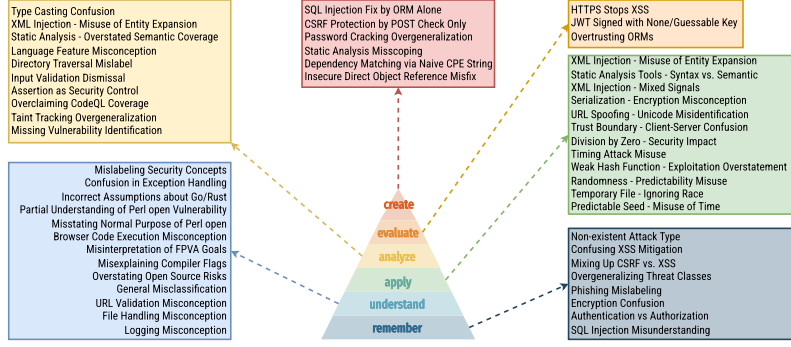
Type Casting Confusion
XML Injection - Misuse of Entity Expansion
Static Analysis - Overstated Semantic Coverage
Language Feature Misconception
Directory Traversal Mislabel
Input Validation Dismissal
Assertion as Security Control
Overclaiming CodeQL Coverage
Taint Tracking Overgeneralization
Missing Vulnerability Identification

SQL Injection Fix by ORM Alone
CSRF Protection by POST Check Only
Password Cracking Overgeneralization
Static Analysis Misscoping
Dependency Matching via Naive CPE String
Insecure Direct Object Reference Misfix

HTTPS Stops XSS
JWT Signed with None/Guessable Key
Overtrusting ORMs

XML Injection - Misuse of Entity Expansion
Static Analysis Tools - Syntax vs. Semantic
XML Injection - Mixed Signals
Serialization - Encryption Misconception
URL Spoofing - Unicode Misidentification
Trust Boundary - Client-Server Confusion
Division by Zero - Security Impact
Timing Attack Misuse
Weak Hash Function - Exploitation Overstatement
Randomness - Predictability Misuse
Temporary File - Ignoring Race
Predictable Seed - Misuse of Time

Mislabeling Security Concepts
Confusion in Exception Handling
Incorrect Assumptions about Go/Rust
Partial Understanding of Perl open Vulnerability
Misstating Normal Purpose of Perl open
Browser Code Execution Misconception
Misinterpretation of FPVA Goals
Misexplaining Compiler Flags
Overstating Open Source Risks
General Misclassification
URL Validation Misconception
File Handling Misconception
Logging Misconception

create
evaluate
analyze
apply
understand
remember

Non-existent Attack Type
Confusing XSS Mitigation
Mixing Up CSRF vs. XSS
Overgeneralizing Threat Classes
Phishing Mislabeling
Encryption Confusion
Authentication vs Authorization
SQL Injection Misunderstanding